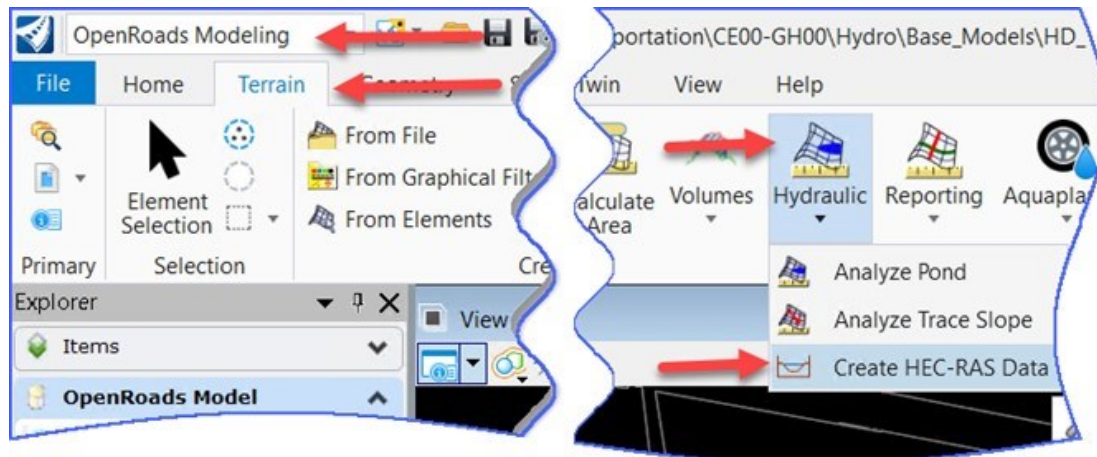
OpenRoads Modeling

File
Home
Terrain

Element Selection
From File
From Graphical Filt
From Elements

Primary
Selection
Cre

Explorer
Items
OpenRoads Model
View

portation\CE00-GH00\Hydro\Base_Models\HD_

win
View
Help

alculate Area
Volumes
Hydraulic
Reporting
Aquapla

Analyze Pond
Analyze Trace Slope
Create HEC-RAS Data